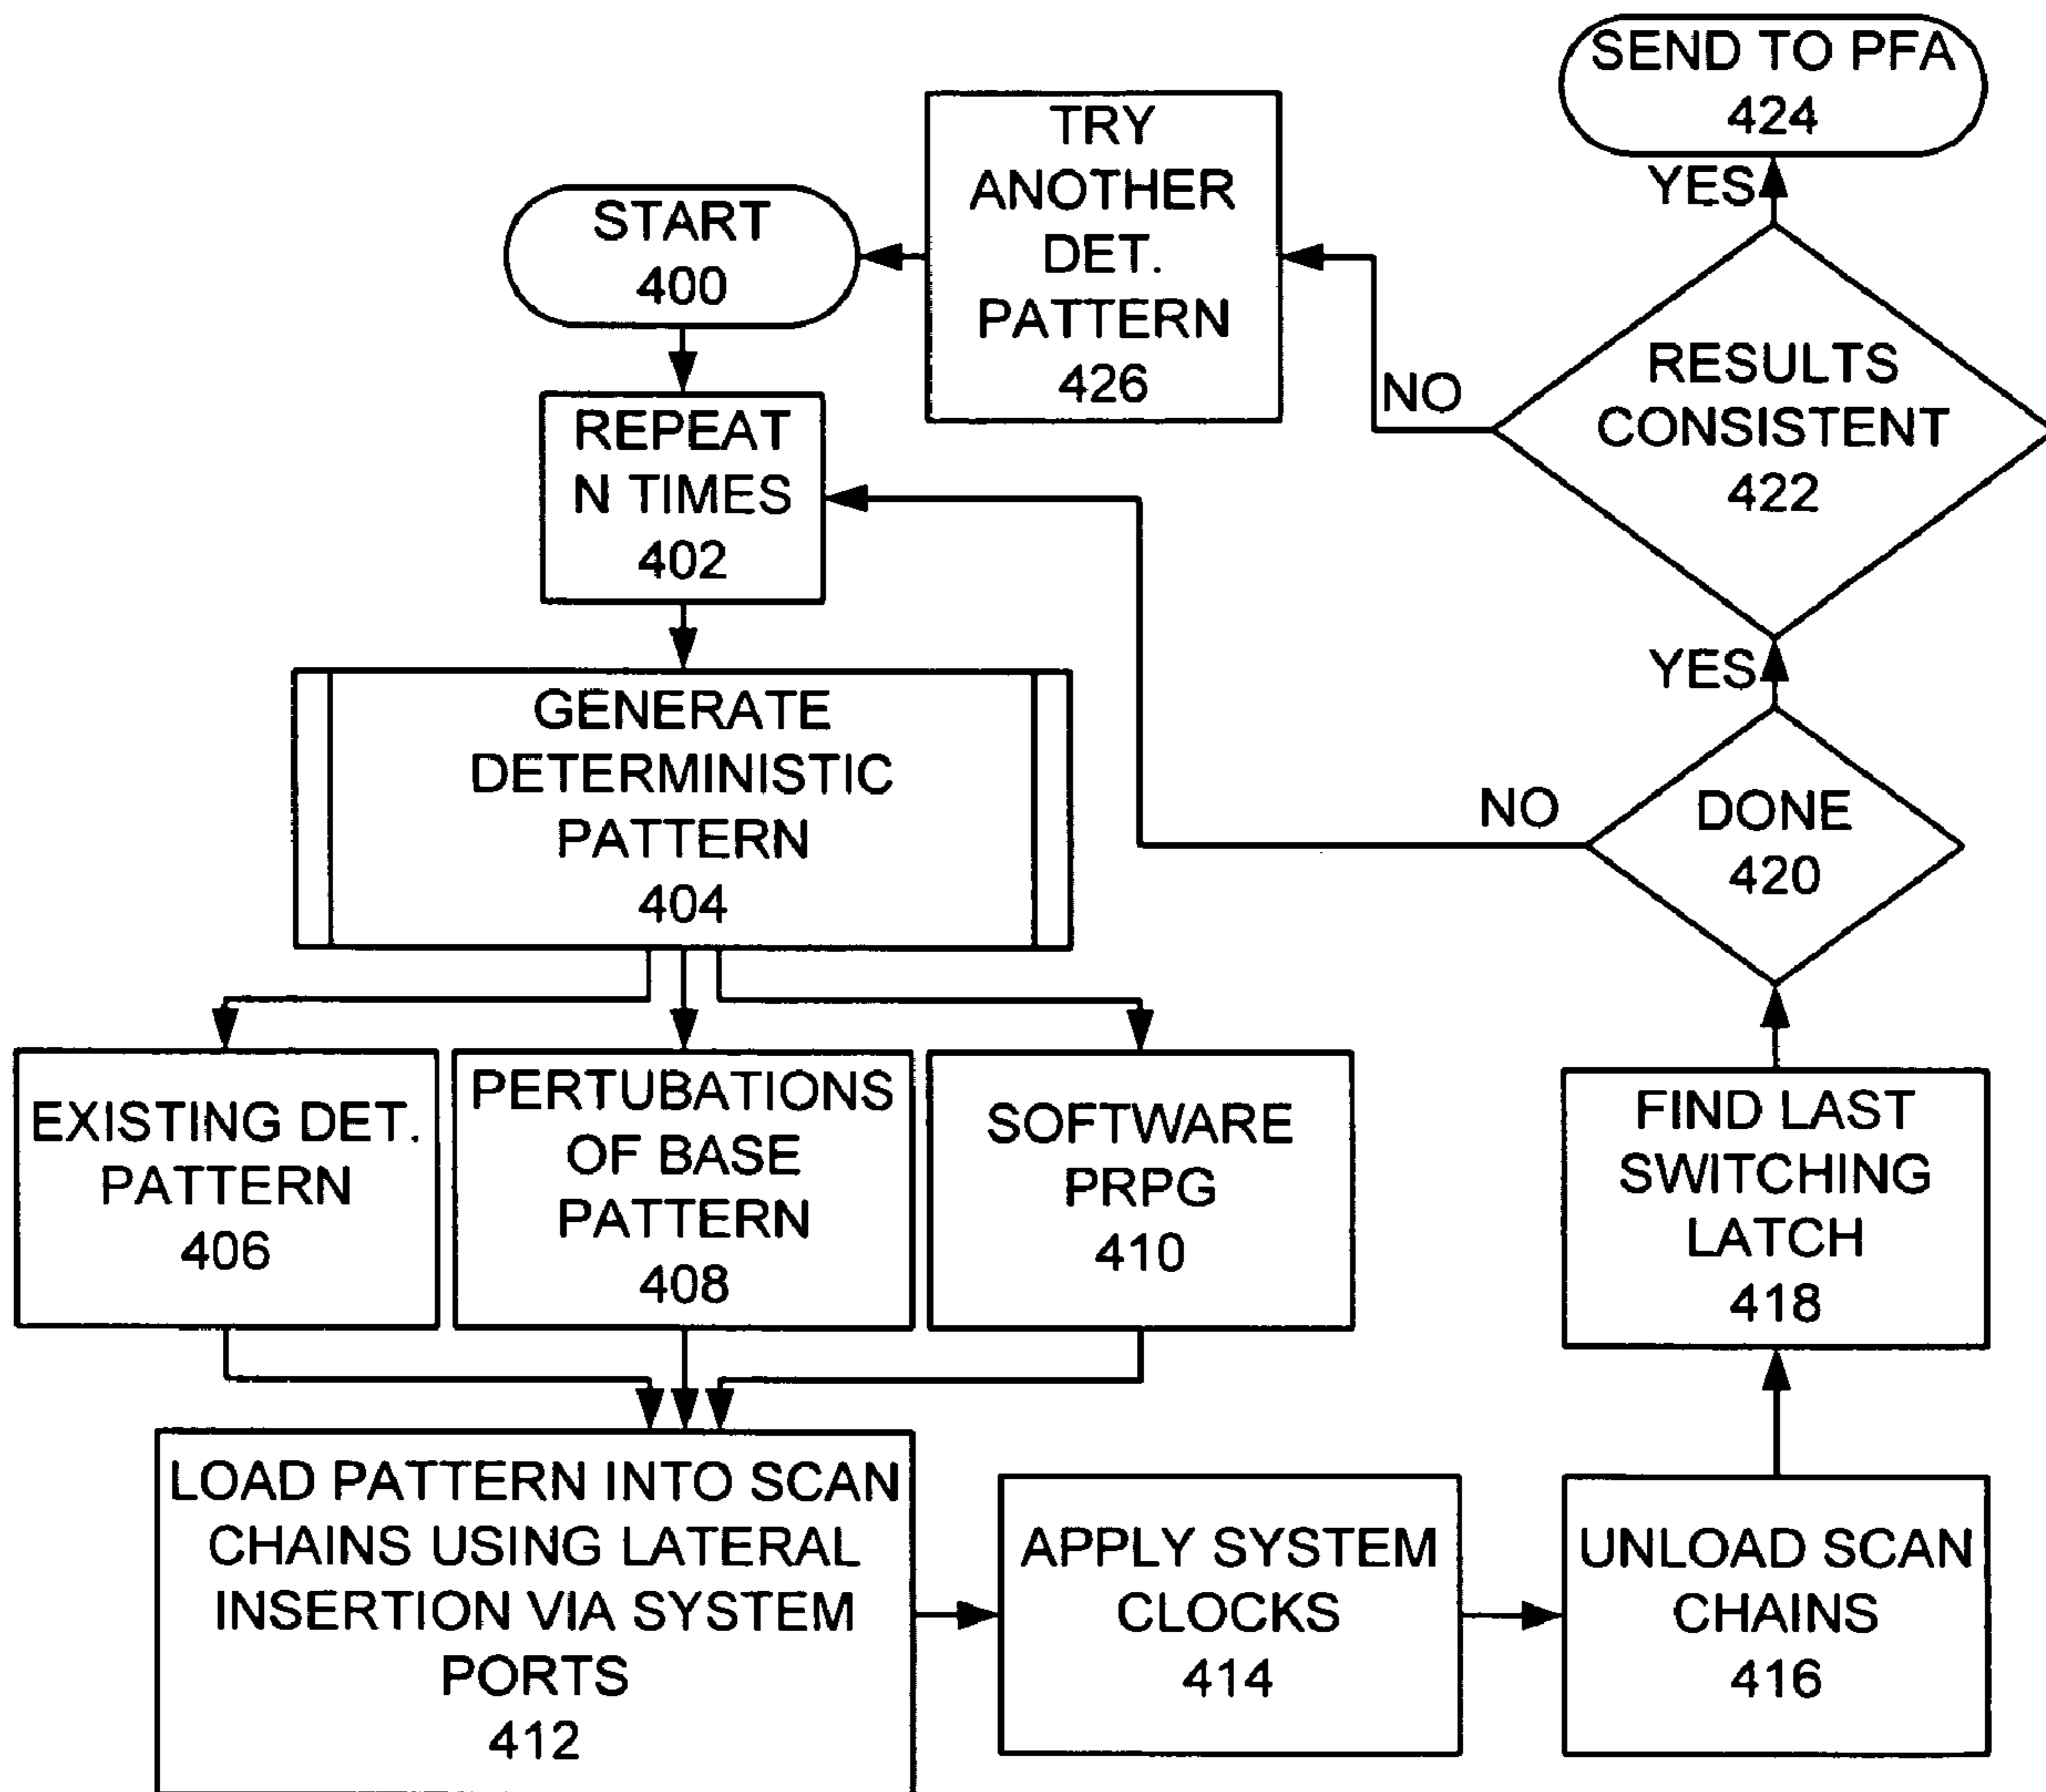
SEND TO PFA
424

YES

TRY ANOTHER DET. PATTERN
426

START
400

NO

RESULTS CONSISTENT
422

REPEAT N TIMES
402

YES

GENERATE DETERMINISTIC PATTERN
404

NO

DONE
420

EXISTING DET. PATTERN
406

PERTUBATIONS OF BASE PATTERN
408

SOFTWARE PRPG
410

FIND LAST SWITCHING LATCH
418

LOAD PATTERN INTO SCAN CHAINS USING LATERAL INSERTION VIA SYSTEM PORTS
412

APPLY SYSTEM CLOCKS
414

UNLOAD SCAN CHAINS
416